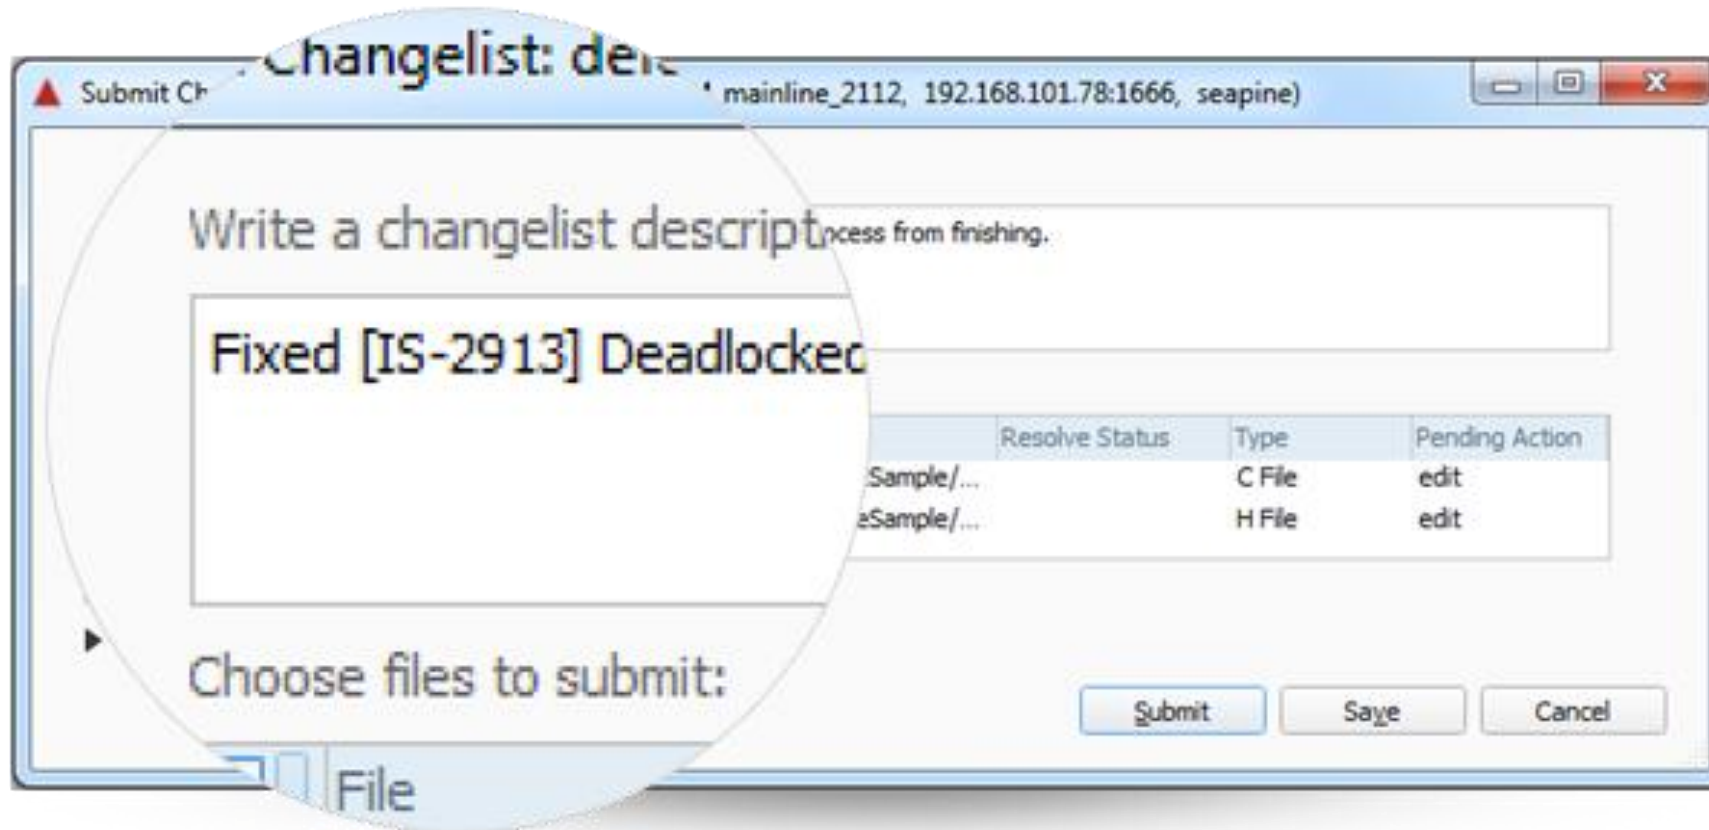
Submit Ch

Changelist: de

mainline_2112, 192.168.101.78:1666, seapine)

Write a changelist descript

ocess from finishing.

Fixed [IS-2913] Deadlocked

| | Resolve Status | Type | Pending Action |
|---|---|---|---|
| Sample/... | | C File | edit |
| eSample/... | | H File | edit |

Choose files to submit:

File

Submit

Save

Cancel